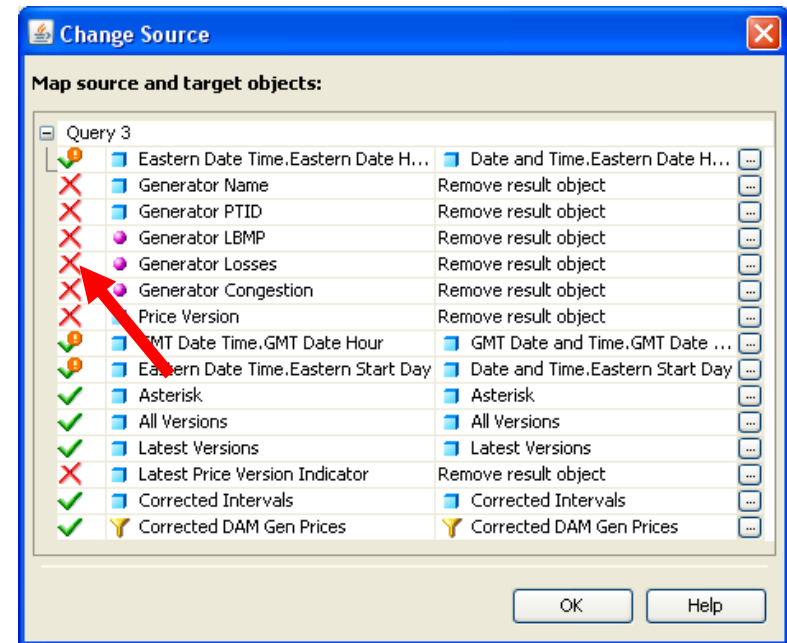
Change Source

Map source and target objects:

Query 3

| | | |
|---|---|---|
| Eastern Date Time.Eastern Date H... | Date and Time.Eastern Date H... | ... |
| Generator Name | Remove result object | ... |
| Generator PTID | Remove result object | ... |
| Generator LBMP | Remove result object | ... |
| Generator Losses | Remove result object | ... |
| Generator Congestion | Remove result object | ... |
| Price Version | Remove result object | ... |
| GMT Date Time.GMT Date Hour | GMT Date and Time.GMT Date ... | ... |
| Eastern Date Time.Eastern Start Day | Date and Time.Eastern Start Day | ... |
| Asterisk | Asterisk | ... |
| All Versions | All Versions | ... |
| Latest Versions | Latest Versions | ... |
| Latest Price Version Indicator | Remove result object | ... |
| Corrected Intervals | Corrected Intervals | ... |
| Corrected DAM Gen Prices | Corrected DAM Gen Prices | ... |

OK Help